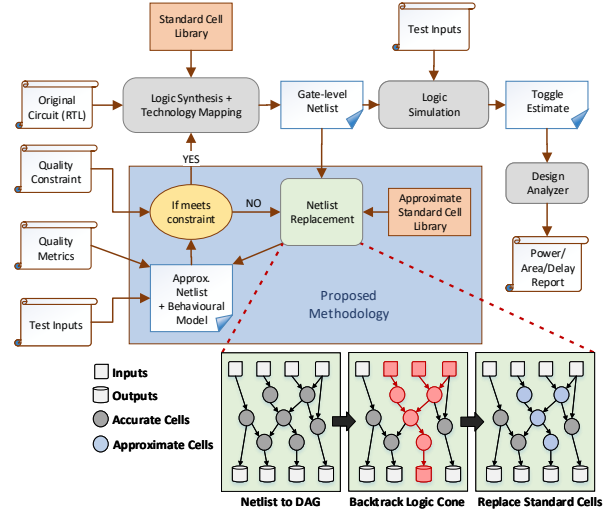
Standard Cell Library

Test Inputs

Original Circuit (RTL)

Logic Synthesis + Technology Mapping

Gate-level Netlist

Logic Simulation

Toggle Estimate

Quality Constraint

YES

If meets constraint

NO

Netlist Replacement

Approximate Standard Cell Library

Design Analyzer

Quality Metrics

Approx. Netlist + Behavioural Model

Proposed Methodology

Power/ Area/Delay Report

Test Inputs

Inputs

Outputs

Accurate Cells

Approximate Cells

Netlist to DAG

Backtrack Logic Cone

Replace Standard Cells